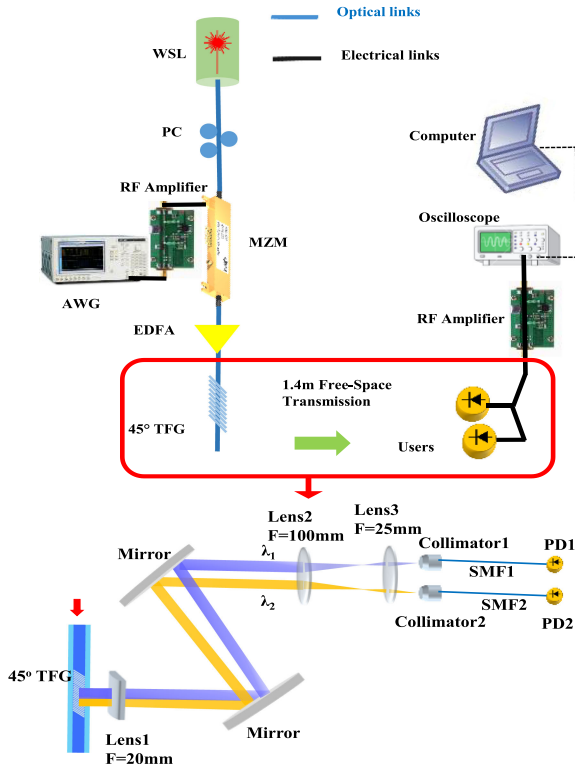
Optical links

Electrical links

WSL

PC

Computer

RF Amplifier

Oscilloscope

MZM

AWG

RF Amplifier

EDFA

1.4m Free-Space Transmission

45° TFG

Users

Lens2 F=100mm

Lens3 F=25mm

Mirror

$\lambda_1$

Collimator1

PD1

SMF1

$\lambda_2$

SMF2

Collimator2

PD2

45° TFG

Lens1 F=20mm

Mirror